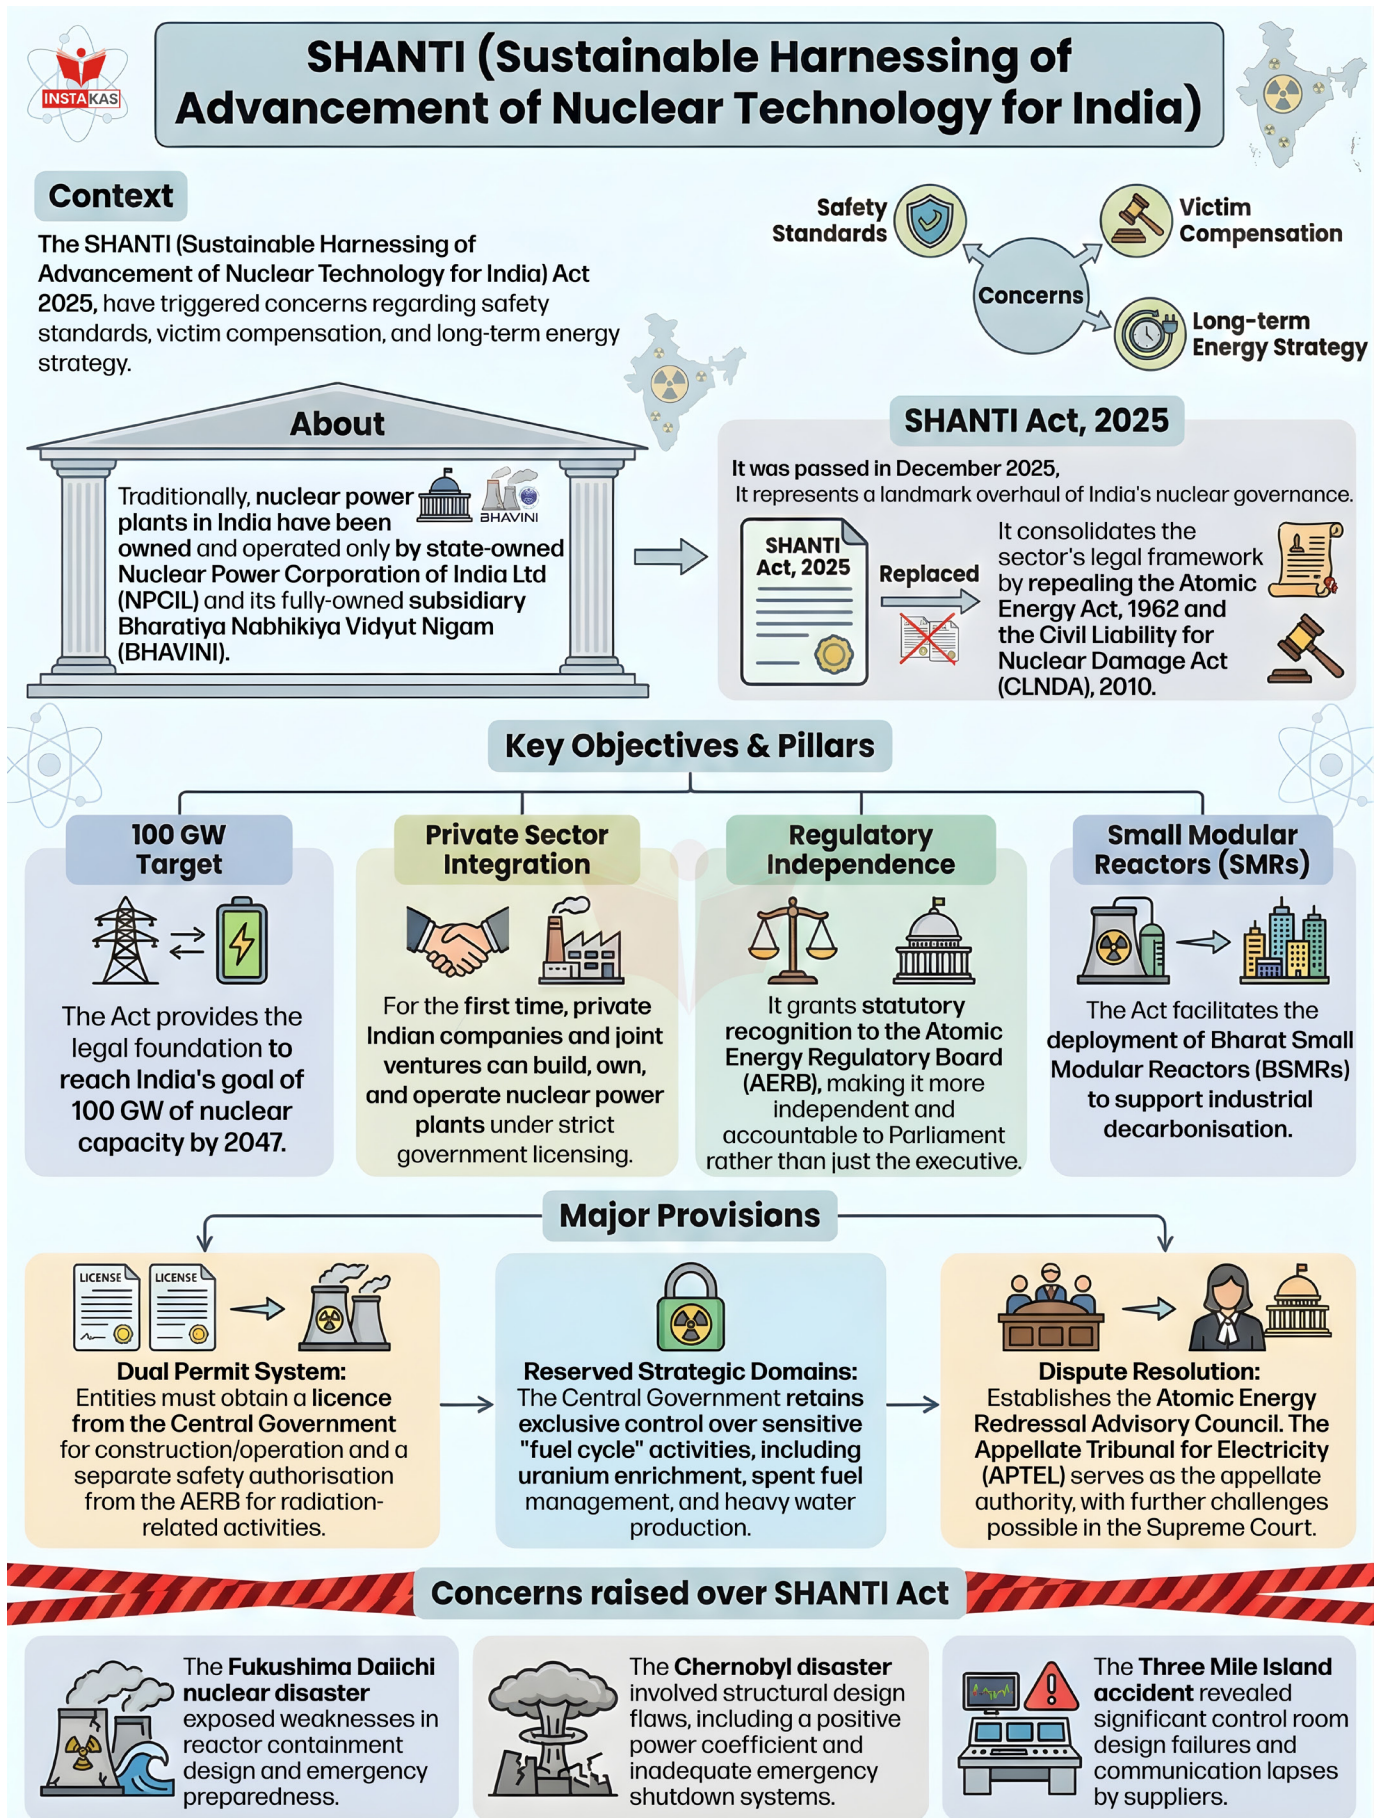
INSTAKAS

SHANTI (Sustainable Harnessing of Advancement of Nuclear Technology for India)

Context

The SHANTI (Sustainable Harnessing of Advancement of Nuclear Technology for India) Act 2025, have triggered concerns regarding safety standards, victim compensation, and long-term energy strategy.

Safety Standards
Concerns
Victim Compensation
Long-term Energy Strategy

About

Traditionally, nuclear power plants in India have been owned and operated only by state-owned Nuclear Power Corporation of India Ltd (NPCIL) and its fully-owned subsidiary Bharatiya Nabhikiya Vidyut Nigam (BHAVINI).

BHAVINI

SHANTI Act, 2025

It was passed in December 2025,
It represents a landmark overhaul of India's nuclear governance.

SHANTI Act, 2025

Replaced

It consolidates the sector's legal framework by repealing the Atomic Energy Act, 1962 and the Civil Liability for Nuclear Damage Act (CLNDA), 2010.

Key Objectives & Pillars

100 GW Target

The Act provides the legal foundation to reach India's goal of 100 GW of nuclear capacity by 2047.

Private Sector Integration

For the first time, private Indian companies and joint ventures can build, own, and operate nuclear power plants under strict government licensing.

Regulatory Independence

It grants statutory recognition to the Atomic Energy Regulatory Board (AERB), making it more independent and accountable to Parliament rather than just the executive.

Small Modular Reactors (SMRs)

The Act facilitates the deployment of Bharat Small Modular Reactors (BSMRs) to support industrial decarbonisation.

Major Provisions

LICENSE LICENSE

Dual Permit System:
Entities must obtain a licence from the Central Government for construction/operation and a separate safety authorisation from the AERB for radiation-related activities.

Reserved Strategic Domains:
The Central Government retains exclusive control over sensitive "fuel cycle" activities, including uranium enrichment, spent fuel management, and heavy water production.

Dispute Resolution:
Establishes the Atomic Energy Redressal Advisory Council. The Appellate Tribunal for Electricity (APTEL) serves as the appellate authority, with further challenges possible in the Supreme Court.

Concerns raised over SHANTI Act

The Fukushima Daiichi nuclear disaster exposed weaknesses in reactor containment design and emergency preparedness.

The Chernobyl disaster involved structural design flaws, including a positive power coefficient and inadequate emergency shutdown systems.

The Three Mile Island accident revealed significant control room design failures and communication lapses by suppliers.